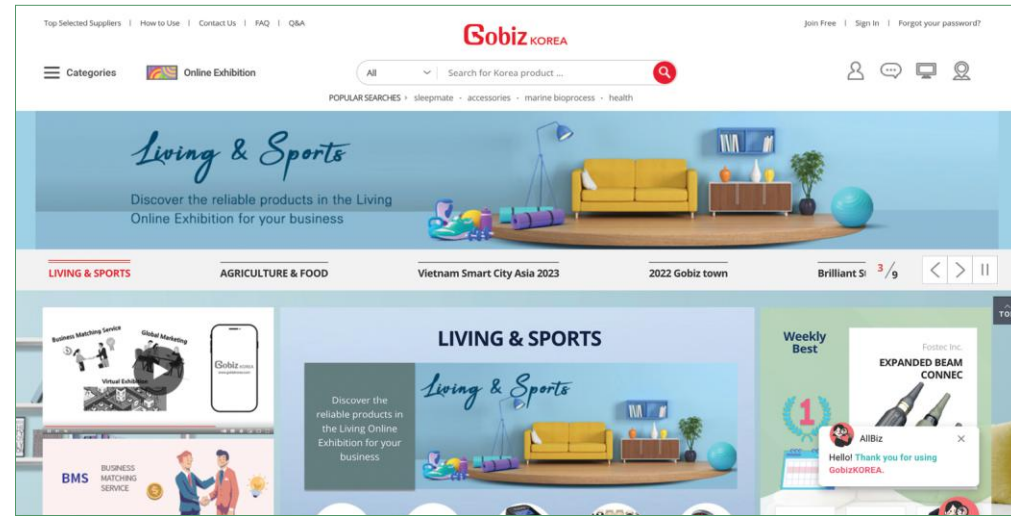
Top Selected Suppliers | How to Use | Contact Us | FAQ | Q&A

Gobiz KOREA

Join Free | Sign In | Forgot your password?

Categories

Online Exhibition

All

Search for Korea product ...

POPULAR SEARCHES › sleepmate · accessories · marine bioprocess · health

Living & Sports

Discover the reliable products in the Living Online Exhibition for your business

LIVING & SPORTS

AGRICULTURE & FOOD

Vietnam Smart City Asia 2023

2022 Gobiz town

Brilliant S

3/9

TO

Business Matching Service

Global Marketing

Virtual Exhibition

Gobiz KOREA

BMS

BUSINESS MATCHING SERVICE

LIVING & SPORTS

Discover the reliable products in the Living Online Exhibition for your business

Living & Sports

Weekly Best

Fostec Inc.

EXPANDED BEAM CONNEC

1

AllBiz

Hello! Thank you for using GobizKOREA.